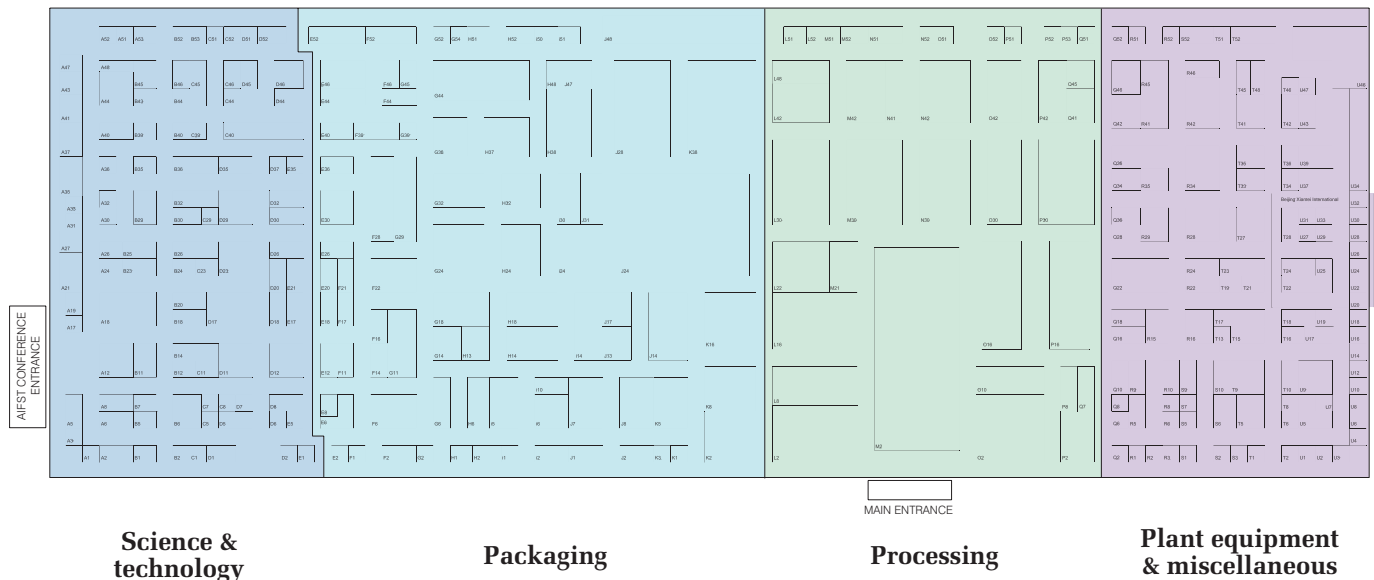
A52 A51 A53 B52 B53 C51 C52 D51 D52 E52 F52 G52 G54 H51 H52 I50 I51 J49 L51 L52 M51 M52 N51 N52 O51 O52 P51 P52 P53 Q51 Q52 R51 R52 S52 T51 T52

A47 A48 B45 B46 C45 C46 D45 D46 E46 F46 G45 G44 H48 J47 L49 Q45 Q46 R45 R46 T45 T46 T46 U47 U48

A43 A44 B43 B44 C44 D44 E44 F44

A41 A40 B39 B40 C39 C40 E40 F39 G39 L42 M42 N41 N42 O42 P42 Q41 Q42 R41 R42 T41 T42 U43

A37 A38 B35 B36 D35 D37 E35 E36 G38 H37 I38 J28 K38 Q36 T36 T39 U39

A35 A32 B32 D32 G32 H32 Q34 R33 R34 T33 T34 U37 U34

A35 A31 A30 B29 B30 C29 D29 D30 E30 I30 I31 L30 M30 N30 O30 P30 Q30 Beijing Xiantai International U31 U32 U32 U30

A27 A26 B25 B26 D26 F28 G28 E26 Q28 R29 R28 T27 T28 U27 U28 U28

A24 B23 B24 C23 D23 G24 H24 I24 J24 R24 T23 T24 U25 U26 U24

A21 D20 E21 E20 F21 F22 L22 M21 Q22 R22 T19 T21 T22 U20

A19 A17 A18 B20 B18 D17 D18 E17 E18 F17 G18 H18 J17 Q18 T17 T18 U19 U18

AIFST CONFERENCE ENTRANCE

F16 G14 H13 H14 I14 J13 J14 K16 L18 O16 P16 Q16 R15 R16 T13 T15 T16 U17 U15 U14

B14 A12 B11 B12 C11 D11 D12 E12 F11 F14 G11 I10 O10 Q10 R9 R10 S9 S10 T9 T10 U9 U13 U12

A6 B7 C7 C6 D7 D6 E6 L8 P8 Q7 Q8 R8 S7 T8 U7 U6

A5 A6 B5 B6 C5 D5 D6 E5 E9 F5 G6 H6 I5 I6 J7 J8 K5 K6 Q6 R5 R6 S5 S6 T5 T6 U5 U6

A3 M2 U4

A1 A2 B1 B2 C1 D1 D2 E1 E2 F1 F2 G2 H1 H2 I1 I2 J1 J2 K3 K1 K2 L2 O2 P2 Q2 R1 R2 R3 S1 S2 S3 T1 T2 U1 U2 U3

MAIN ENTRANCE

Science & technology

Packaging

Processing

Plant equipment & miscellaneous